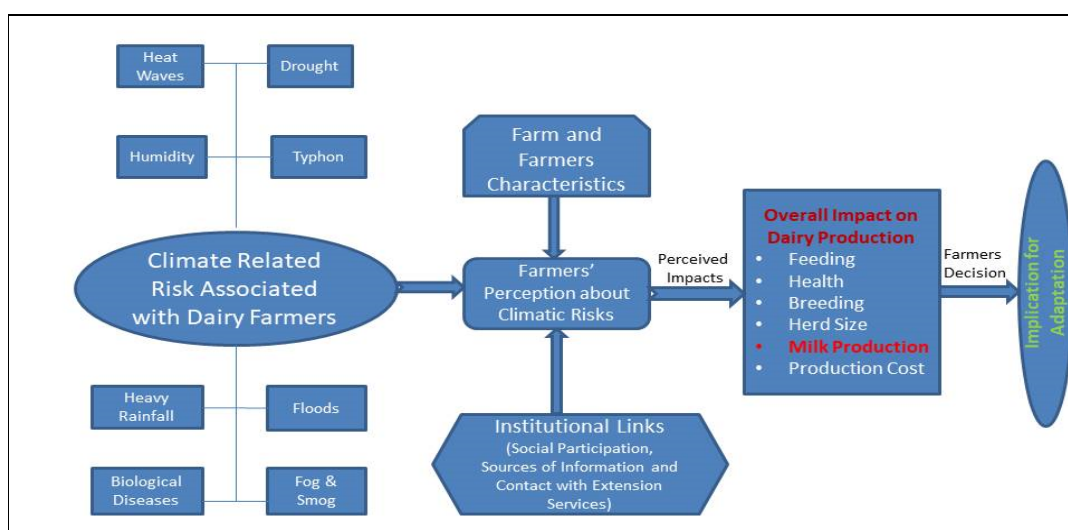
Heat Waves

Drought

Humidity

Typhon

Climate Related Risk Associated with Dairy Farmers

Heavy Rainfall

Floods

Biological Diseases

Fog & Smog

Farm and Farmers Characteristics

Farmers' Perception about Climatic Risks

Institutional Links (Social Participation, Sources of Information and Contact with Extension Services)

Perceived Impacts

Overall Impact on Dairy Production
• Feeding
• Health
• Breeding
• Herd Size
• Milk Production
• Production Cost

Farmers Decision

Implication for Adaptation